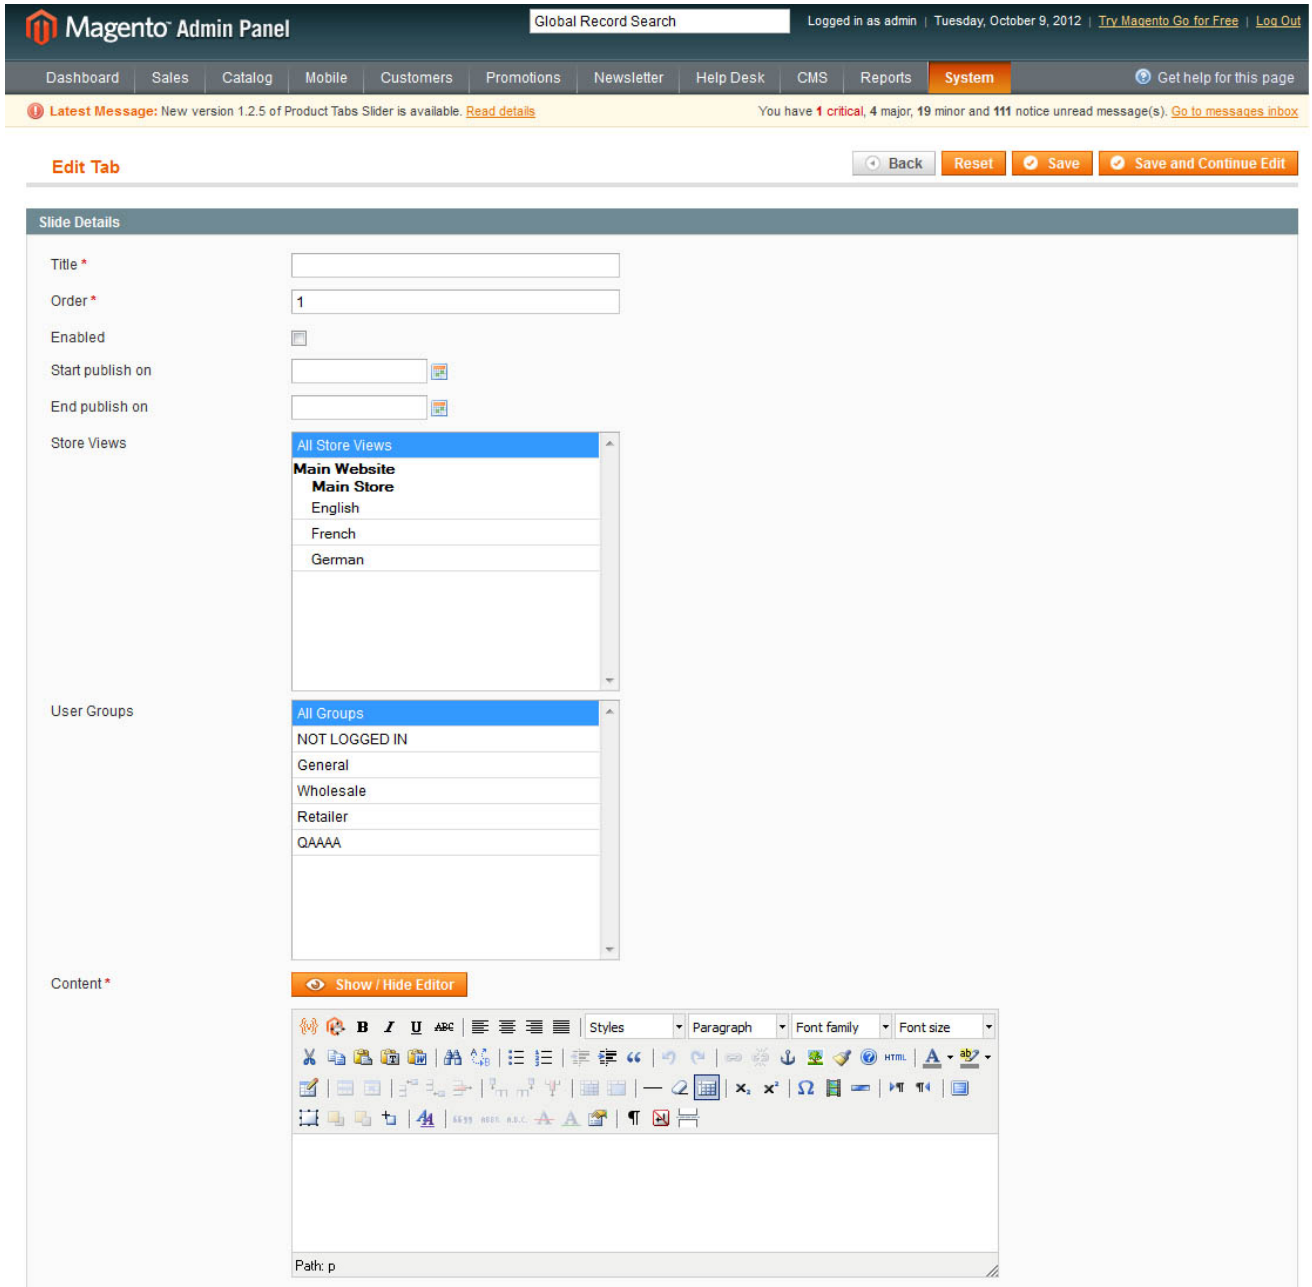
Magento Admin Panel

Global Record Search

Logged in as admin | Tuesday, October 9, 2012 | Try Magento Go for Free | Log Out

Dashboard Sales Catalog Mobile Customers Promotions Newsletter Help Desk CMS Reports System

Get help for this page

Latest Message: New version 1.2.5 of Product Tabs Slider is available. Read details

You have 1 critical, 4 major, 19 minor and 111 notice unread message(s). Go to messages inbox

Edit Tab

Back Reset Save Save and Continue Edit

Slide Details

Title *

Order * 1

Enabled

Start publish on

End publish on

Store Views

All Store Views
Main Website
Main Store
English
French
German

User Groups

All Groups
NOT LOGGED IN
General
Wholesale
Retailer
QAAAA

Content *

Show / Hide Editor

Styles Paragraph Font family Font size

HTML

Path: p